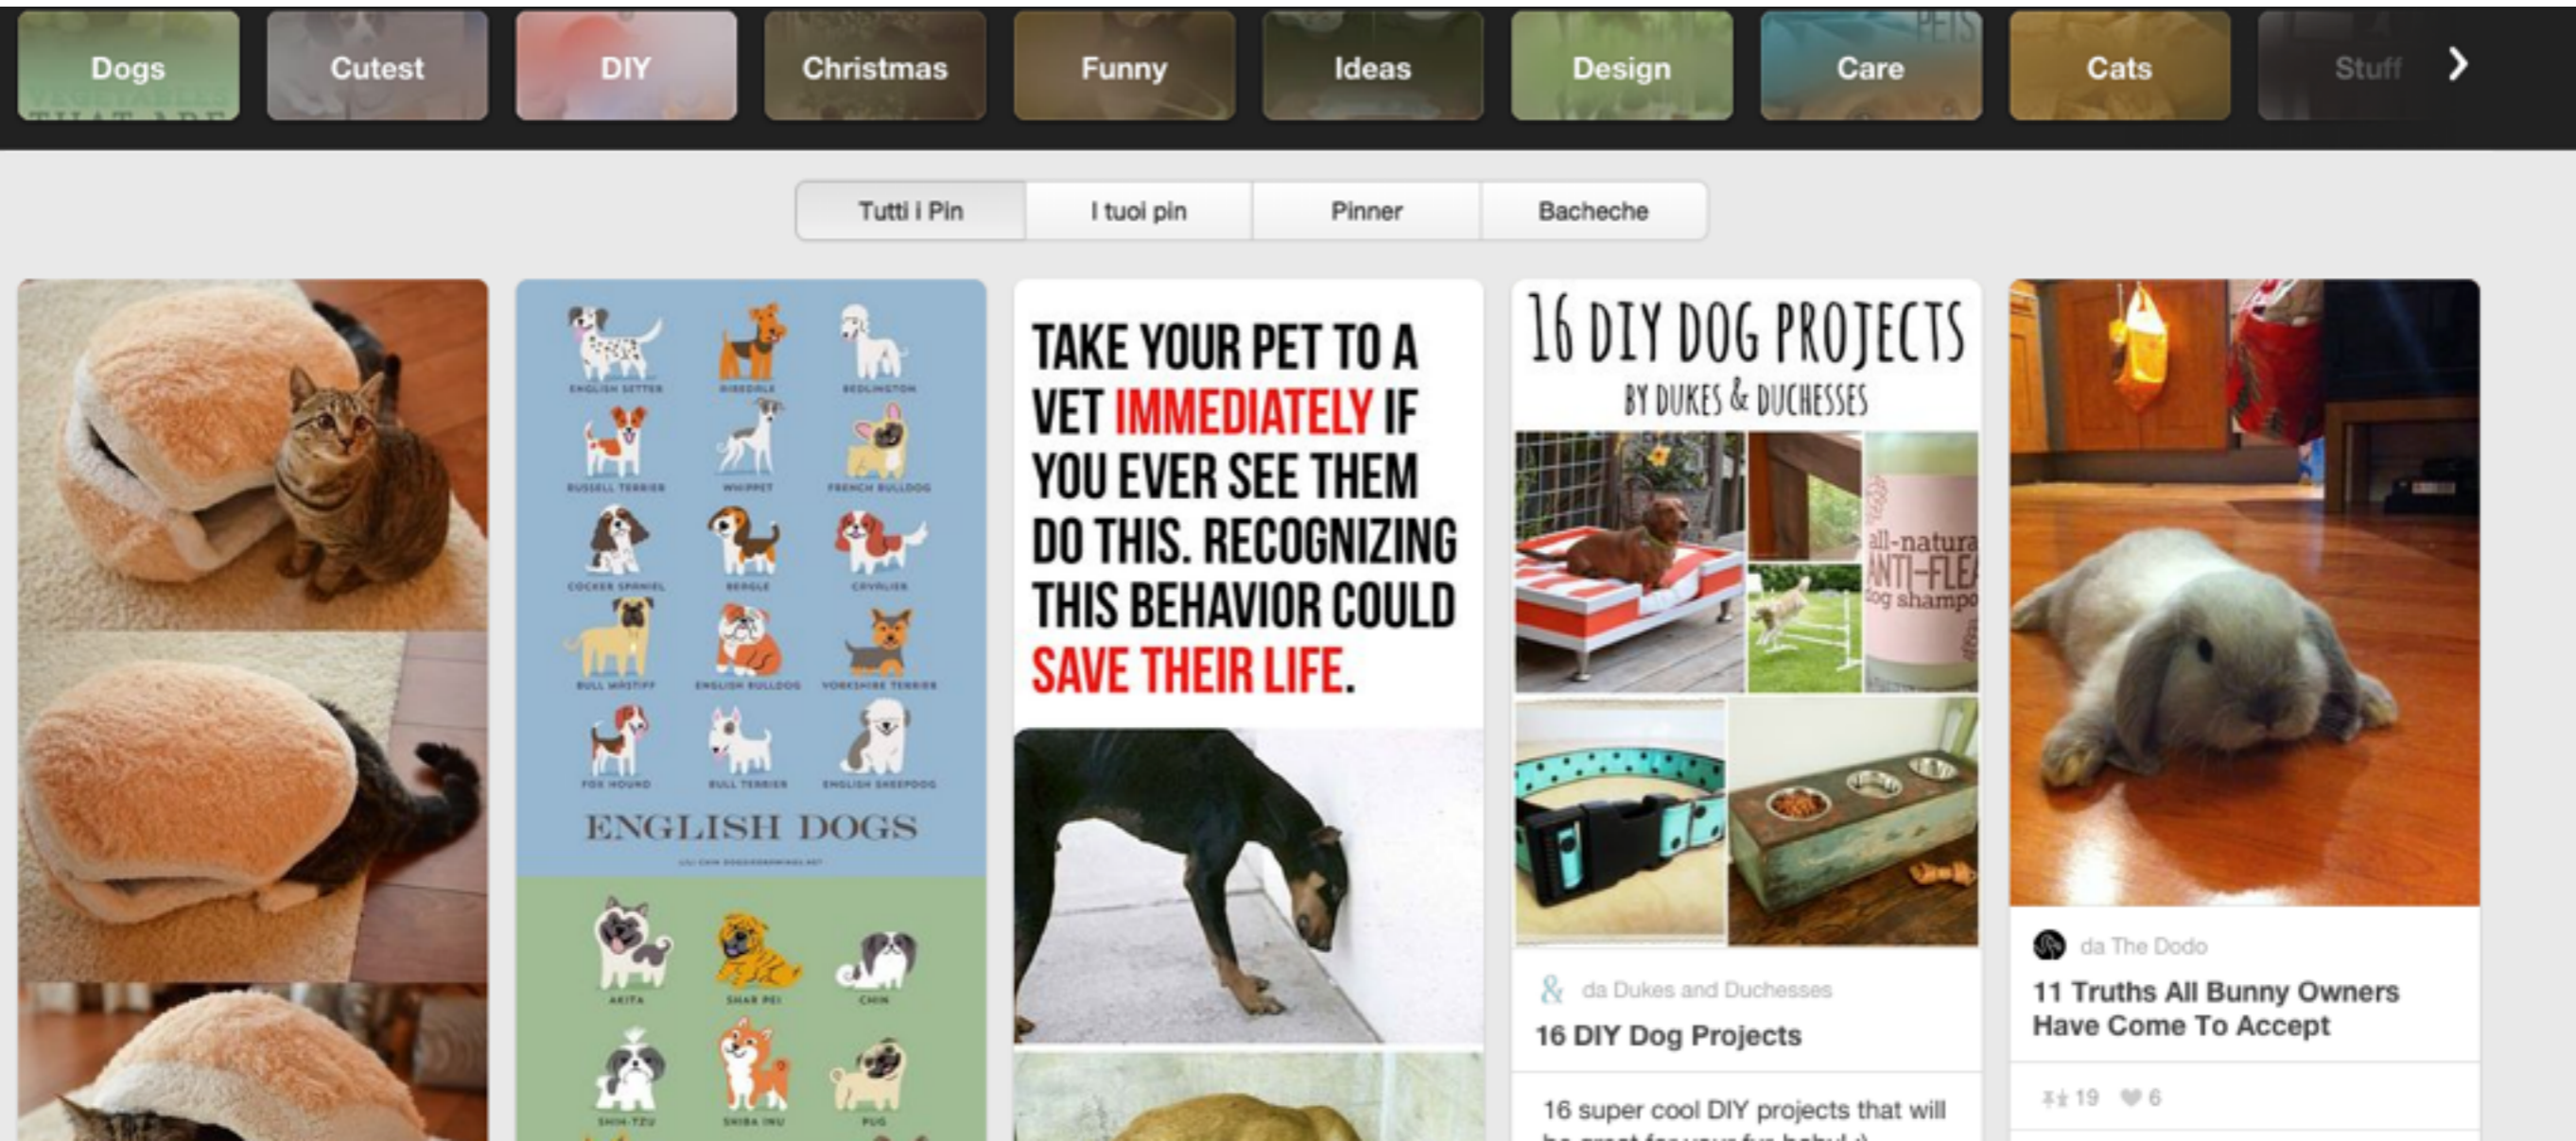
Dogs Cutest DIY Christmas Funny Ideas Design Care Cats Stuff

Tutti i Pin | I tuoi pin | Pinner | Bacheche

ENGLISH SETTER AIREDALE BEDLINGTON
RUSSELL TERRIER WHIPPET FRENCH BULLDOG
COCKER SPANIEL BEAGLE CAVALIER
BULL MASTIFF ENGLISH BULLDOG YORKSHIRE TERRIER
FOX HOUND BULL TERRIER ENGLISH SHEEPDOG
ENGLISH DOGS
AKITA SHAR PEI CHIN
SHIH-TZU SHIBA INU PUG

TAKE YOUR PET TO A VET IMMEDIATELY IF YOU EVER SEE THEM DO THIS. RECOGNIZING THIS BEHAVIOR COULD SAVE THEIR LIFE.

16 DIY DOG PROJECTS
BY DUKES & DUCHESSES
all-natural ANTI-FLEA dog shampoo
da Dukes and Duchesses
16 DIY Dog Projects
16 super cool DIY projects that will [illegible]

da The Dodo
11 Truths All Bunny Owners Have Come To Accept
19 6